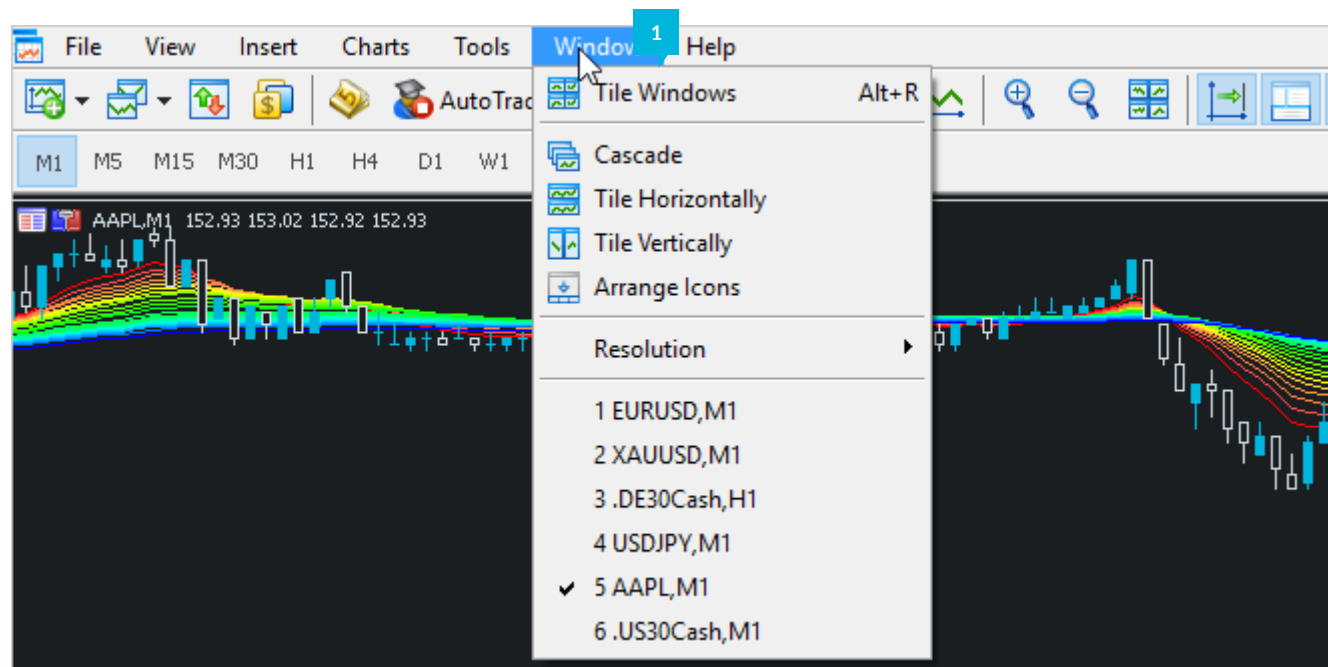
File View Insert Charts Tools Window 1 Help

AutoTrad

M1 M5 M15 M30 H1 H4 D1 W1

AAPL,M1 152.93 153.02 152.92 152.93

Tile Windows Alt+R

Cascade

Tile Horizontally

Tile Vertically

Arrange Icons

Resolution

1 EURUSD,M1

2 XAUUSD,M1

3 .DE30Cash,H1

4 USDJPY,M1

✔ 5 AAPL,M1

6 .US30Cash,M1